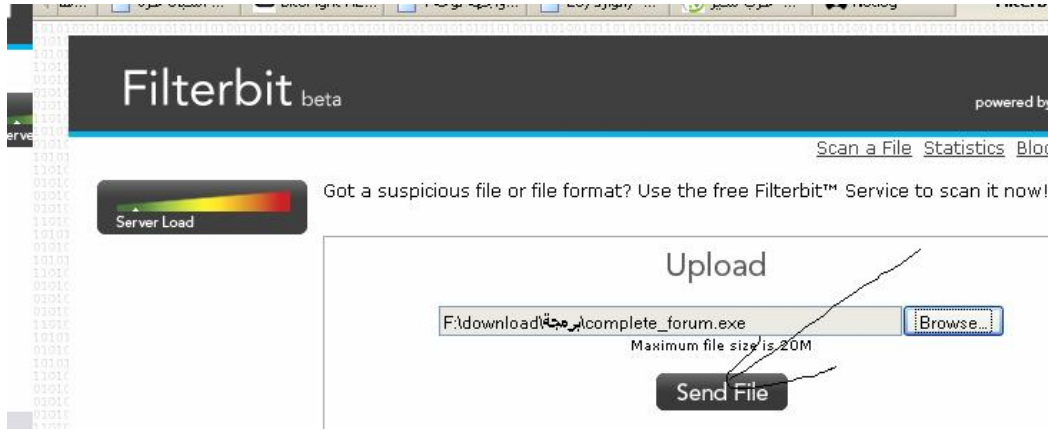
Filterbit beta

powered by

Scan a File Statistics Blo

Server Load

Got a suspicious file or file format? Use the free Filterbit™ Service to scan it now!

Upload

F:\download\برمجة\complete_forum.exe

Browse...

Maximum file size is 20M

Send File